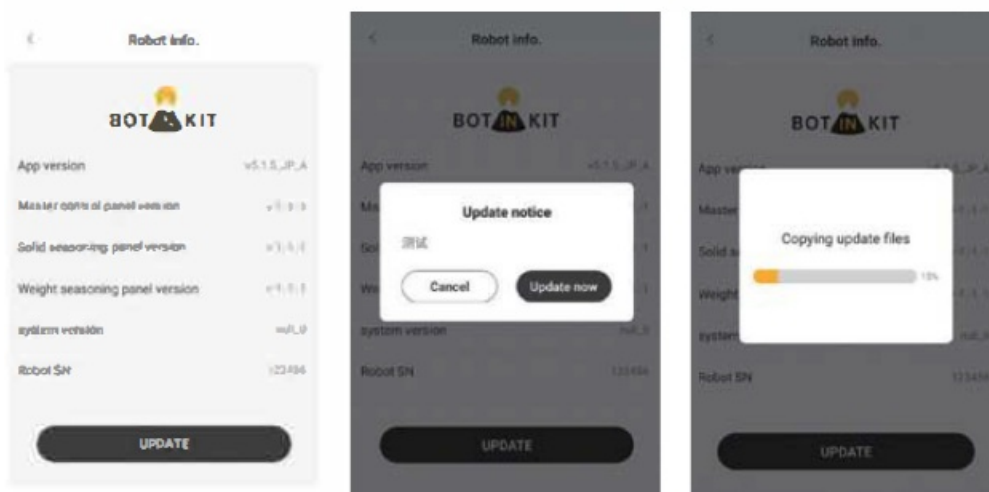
Robot info.

BOT IN KIT

App version v5.1.5_JP_A

Master control panel version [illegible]

Solid seasoning panel version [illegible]

Weight seasoning panel version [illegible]

system version null_0

Robot SN 123456

UPDATE

Robot info.

BOT IN KIT

App version v5.1.5_JP_A

Ma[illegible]

Soli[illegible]

We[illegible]

system version null_0

Robot SN 123456

Update notice

测试

Cancel

Update now

UPDATE

Robot info.

BOT IN KIT

App ver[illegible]

Master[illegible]

Solid s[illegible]

Weight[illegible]

system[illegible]

Robot SN 123456

Copying update files

15%

UPDATE